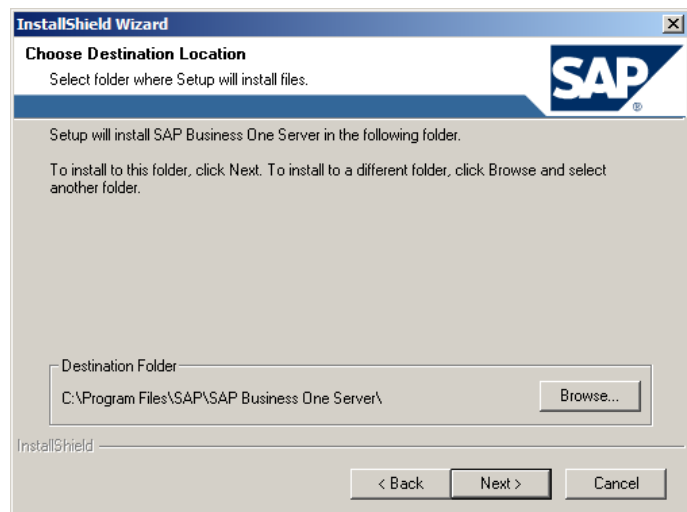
InstallShield Wizard

Choose Destination Location

Select folder where Setup will install files.

SAP ®

Setup will install SAP Business One Server in the following folder.

To install to this folder, click Next. To install to a different folder, click Browse and select another folder.

Destination Folder

C:\Program Files\SAP\SAP Business One Server\

Browse...

InstallShield

< Back

Next >

Cancel